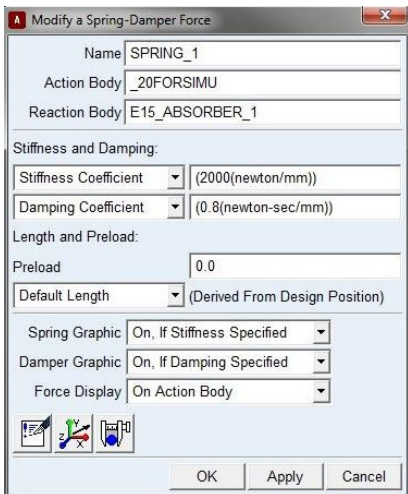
A Modify a Spring-Damper Force

Name SPRING_1

Action Body _20FORSIMU

Reaction Body E15_ABSORBER_1

Stiffness and Damping:

Stiffness Coefficient (2000(newton/mm))

Damping Coefficient (0.8(newton-sec/mm))

Length and Preload:

Preload 0.0

Default Length (Derived From Design Position)

Spring Graphic On, If Stiffness Specified

Damper Graphic On, If Damping Specified

Force Display On Action Body

OK Apply Cancel